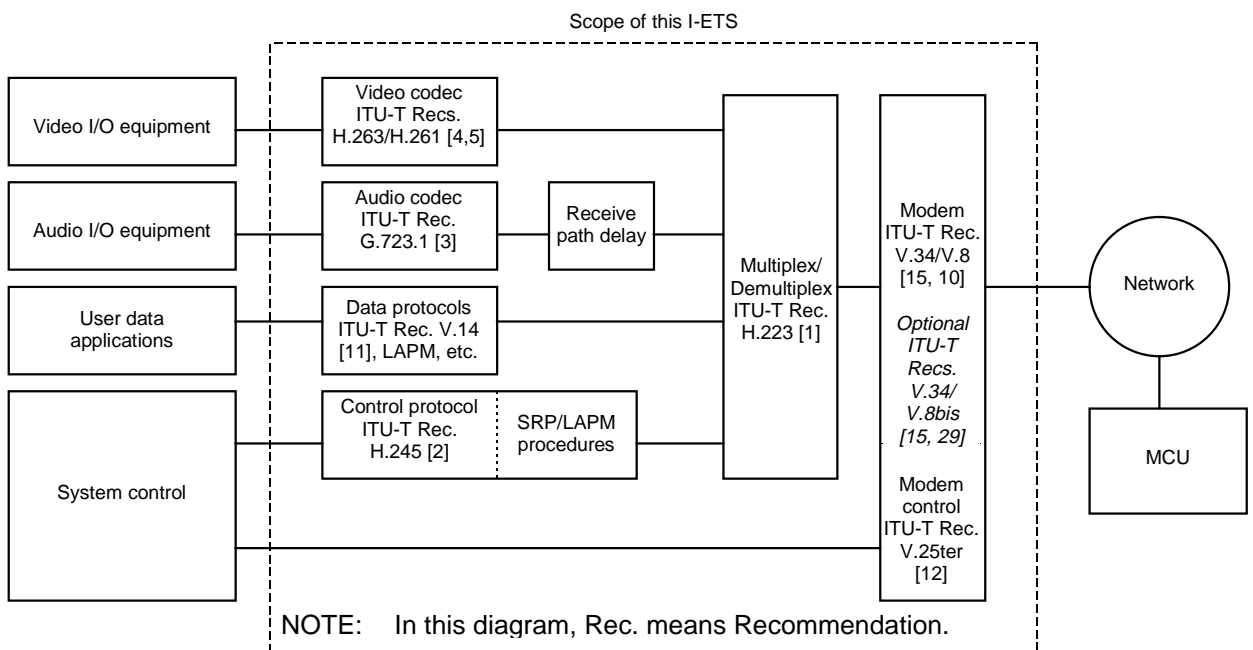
Scope of this I-ETS

Video I/O equipment

Audio I/O equipment

User data applications

System control

Video codec ITU-T Recs. H.263/H.261 [4,5]

Audio codec ITU-T Rec. G.723.1 [3]

Receive path delay

Data protocols ITU-T Rec. V.14 [11], LAPM, etc.

Control protocol ITU-T Rec. H.245 [2]

SRP/LAPM procedures

Multiplex/ Demultiplex ITU-T Rec. H.223 [1]

Modem ITU-T Rec. V.34/V.8 [15, 10]

*Optional ITU-T Recs. V.34/ V.8bis [15, 29]*

Modem control ITU-T Rec. V.25ter [12]

Network

MCU

NOTE: In this diagram, Rec. means Recommendation.